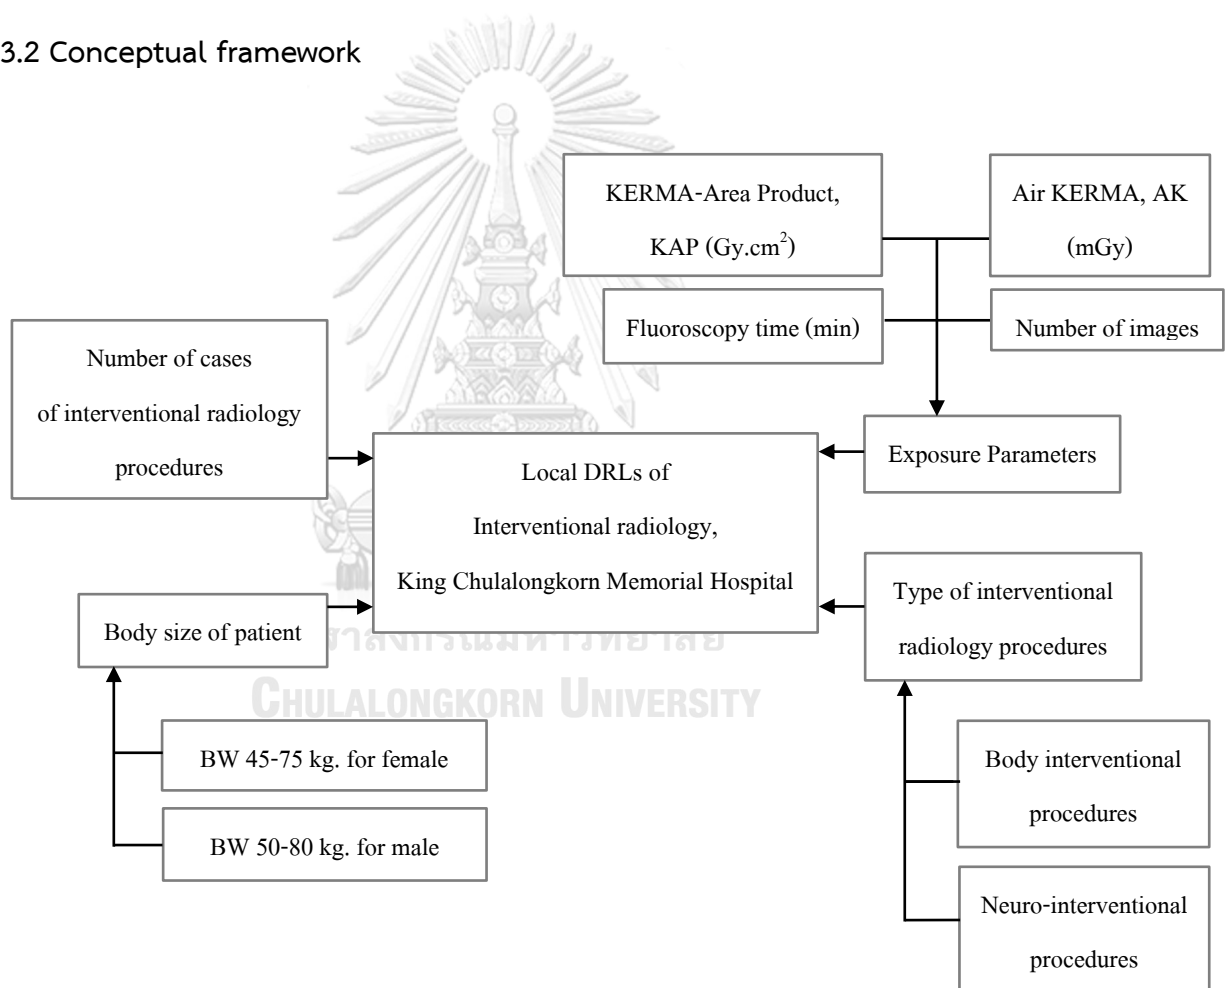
3.2 Conceptual framework

KERMA-Area Product, KAP (Gy.cm$^2$)

Air KERMA, AK (mGy)

Fluoroscopy time (min)

Number of images

Number of cases of interventional radiology procedures

Exposure Parameters

Local DRLs of Interventional radiology, King Chulalongkorn Memorial Hospital

Body size of patient

จุฬาลงกรณ์มหาวิทยาลัย
Chulalongkorn University

Type of interventional radiology procedures

BW 45-75 kg. for female

BW 50-80 kg. for male

Body interventional procedures

Neuro-interventional procedures